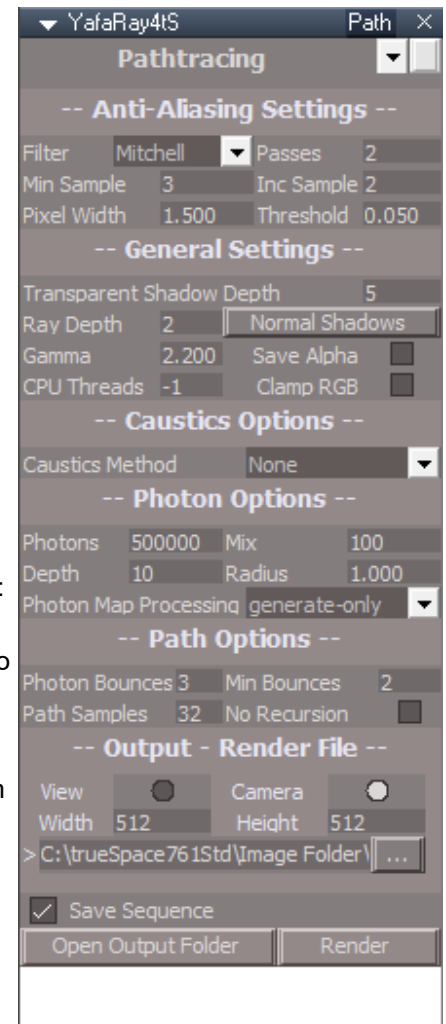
YafaRay4tS Path ×

Pathtracing

-- Anti-Aliasing Settings --

Filter Mitchell Passes 2
Min Sample 3 Inc Sample 2
Pixel Width 1.500 Threshold 0.050

-- General Settings --

Transparent Shadow Depth 5
Ray Depth 2 Normal Shadows
Gamma 2.200 Save Alpha
CPU Threads -1 Clamp RGB

-- Caustics Options --

Caustics Method None

-- Photon Options --

Photons 500000 Mix 100
Depth 10 Radius 1.000
Photon Map Processing generate-only

-- Path Options --

Photon Bounces 3 Min Bounces 2
Path Samples 32 No Recursion

-- Output - Render File --

View Camera
Width 512 Height 512
> C:\trueSpace761Std\Image Folder\ ...

Save Sequence

Open Output Folder Render